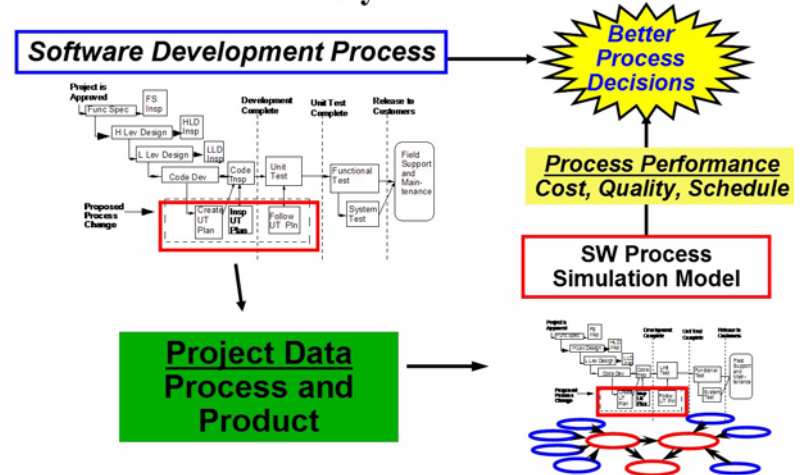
Software Development Process

Better Process Decisions

Project is Approved

Func Spec

FS Insp

HLD Insp

H Lev Design

LLD Insp

L Lev Design

Development Complete

Unit Test Complete

Release to Customers

Code Dev

Code Insp

Unit Test

Functional Test

Field Support and Maintenance

Proposed Process Change

Create UT Plan

Insp UT Plan

Follow UT Pln

System Test

Process Performance
Cost, Quality, Schedule

SW Process Simulation Model

Project Data
Process and Product

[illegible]